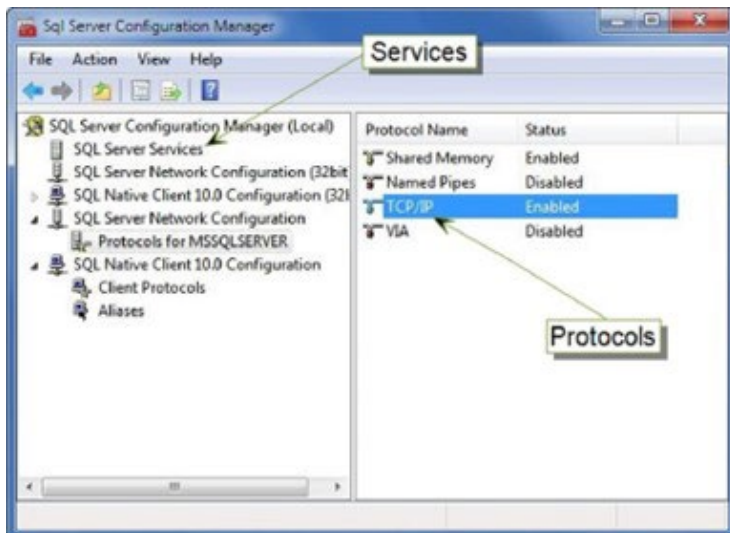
Sql Server Configuration Manager

File Action View Help

Services

SQL Server Configuration Manager (Local)
SQL Server Services
SQL Server Network Configuration (32bit
SQL Native Client 10.0 Configuration (32l
SQL Server Network Configuration
Protocols for MSSQLSERVER
SQL Native Client 10.0 Configuration
Client Protocols
Aliases

| Protocol Name | Status |
|---|---|
| Shared Memory | Enabled |
| Named Pipes | Disabled |
| TCP/IP | Enabled |
| VIA | Disabled |

Protocols